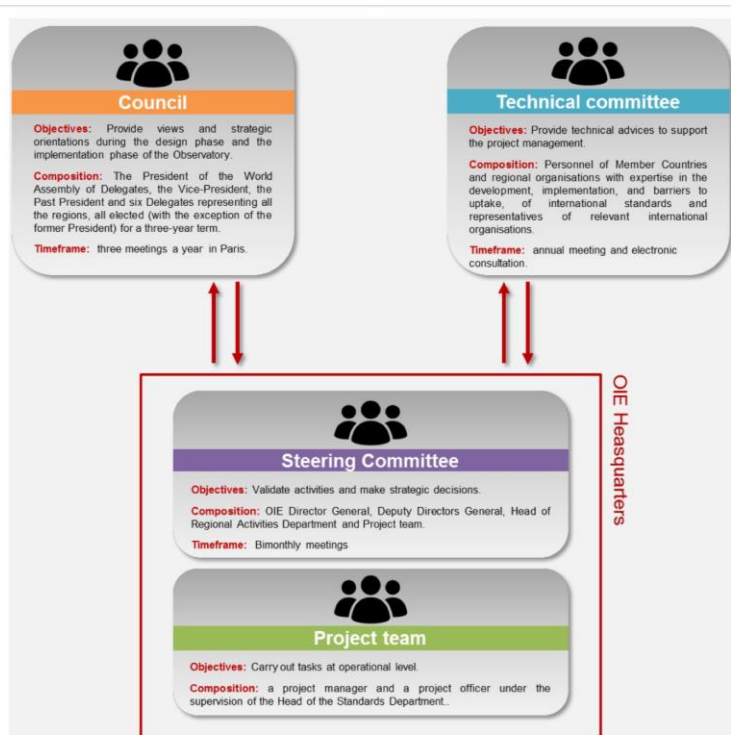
Council

Objectives: Provide views and strategic orientations during the design phase and the implementation phase of the Observatory.

Composition: The President of the World Assembly of Delegates, the Vice-President, the Past President and six Delegates representing all the regions, all elected (with the exception of the former President) for a three-year term.

Timeframe: three meetings a year in Paris.

Technical committee

Objectives: Provide technical advices to support the project management.

Composition: Personnel of Member Countries and regional organisations with expertise in the development, implementation, and barriers to uptake, of international standards and representatives of relevant international organisations.

Timeframe: annual meeting and electronic consultation.

OIE Heasquarters

Steering Committee

Objectives: Validate activities and make strategic decisions.

Composition: OIE Director General, Deputy Directors General, Head of Regional Activities Department and Project team.

Timeframe: Bimonthly meetings

Project team

Objectives: Carry out tasks at operational level.

Composition: a project manager and a project officer under the supervision of the Head of the Standards Department..